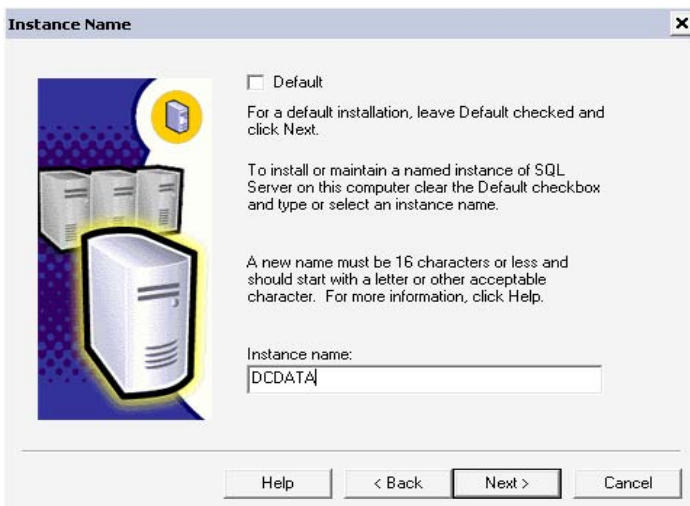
Instance Name

Default

For a default installation, leave Default checked and click Next.

To install or maintain a named instance of SQL Server on this computer clear the Default checkbox and type or select an instance name.

A new name must be 16 characters or less and should start with a letter or other acceptable character. For more information, click Help.

Instance name:

DCDATA

Help

< Back

Next >

Cancel